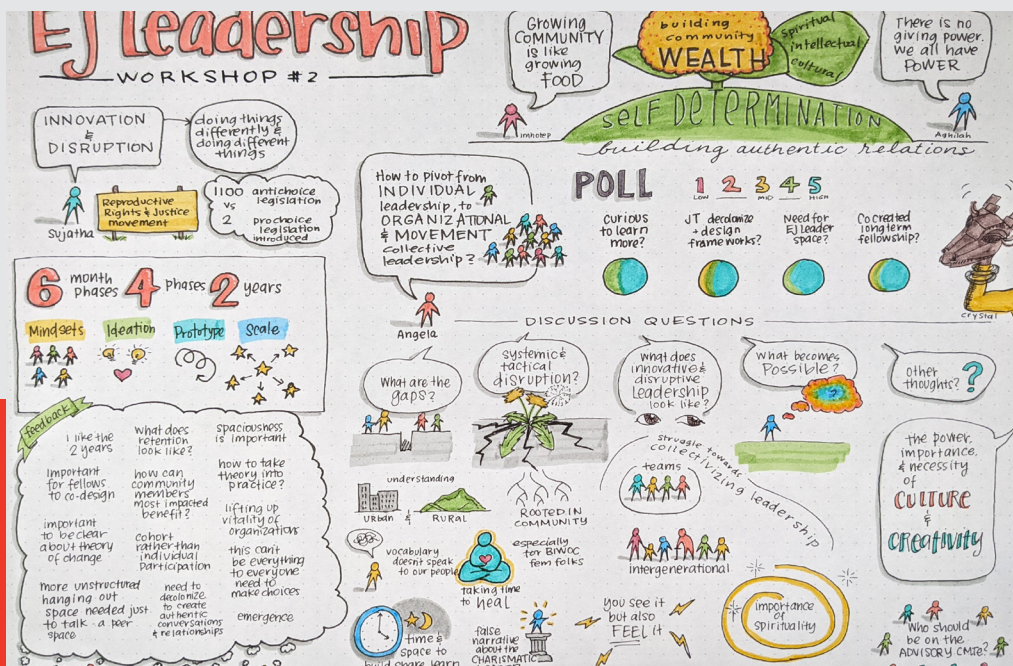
EJ leadership
WORKSHOP #2

INNOVATION & DISRUPTION

doing things differently & doing different things

Sujatha

Reproductive Rights & Justice movement

1100 antichoice legislation
vs
2 prochoice legislation introduced

Growing COMMUNITY is like growing FOOD

Imhotep

building community WEALTH

spiritual
intellectual
cultural

SELF DETERMINATION

building authentic relations

There is no giving power. We all have POWER

Aqhilah

How to pivot from INDIVIDUAL leadership, to ORGANIZATIONAL & MOVEMENT collective leadership?

Angela

POLL

1 2 3 4 5
LOW MID HIGH

curious to learn more?

JT decolonize + design frameworks?

Need for EJ leader space?

Cocreated longterm fellowship?

Crystal

6 month phases 4 phases 2 years

Mindsets
Ideation
Prototype
Scale

DISCUSSION QUESTIONS

What are the gaps?

systemic & tactical disruption?

What does innovative & disruptive leadership look like?

What becomes Possible?

other thoughts?

Feedback

I like the 2 years

what does retention look like?

spaciousness is important

important for fellows to co-design

how can community members most impacted benefit?

how to take theory into practice?

important to be clear about theory of change

lifting up vitality of organizations

cohort rather than individual participation

this can't be everything to everyone need to make choices

more unstructured hanging out space needed just to talk - peer space

need to decolonize to create authentic conversations & relationships

emergence

understanding

URBAN & RURAL

ROOTED IN COMMUNITY

struggle towards collectivizing leadership

teams

vocabulary doesn't speak to our people

especially for BIWOC fem folks

taking time to heal

intergenerational

the power, importance, & necessity of CULTURE & Creativity

time & space to build, share, learn

false narrative about the CHARISMATIC

you see it but also FEEL it

importance of spirituality

Who should be on the ADVISORY CMTE?